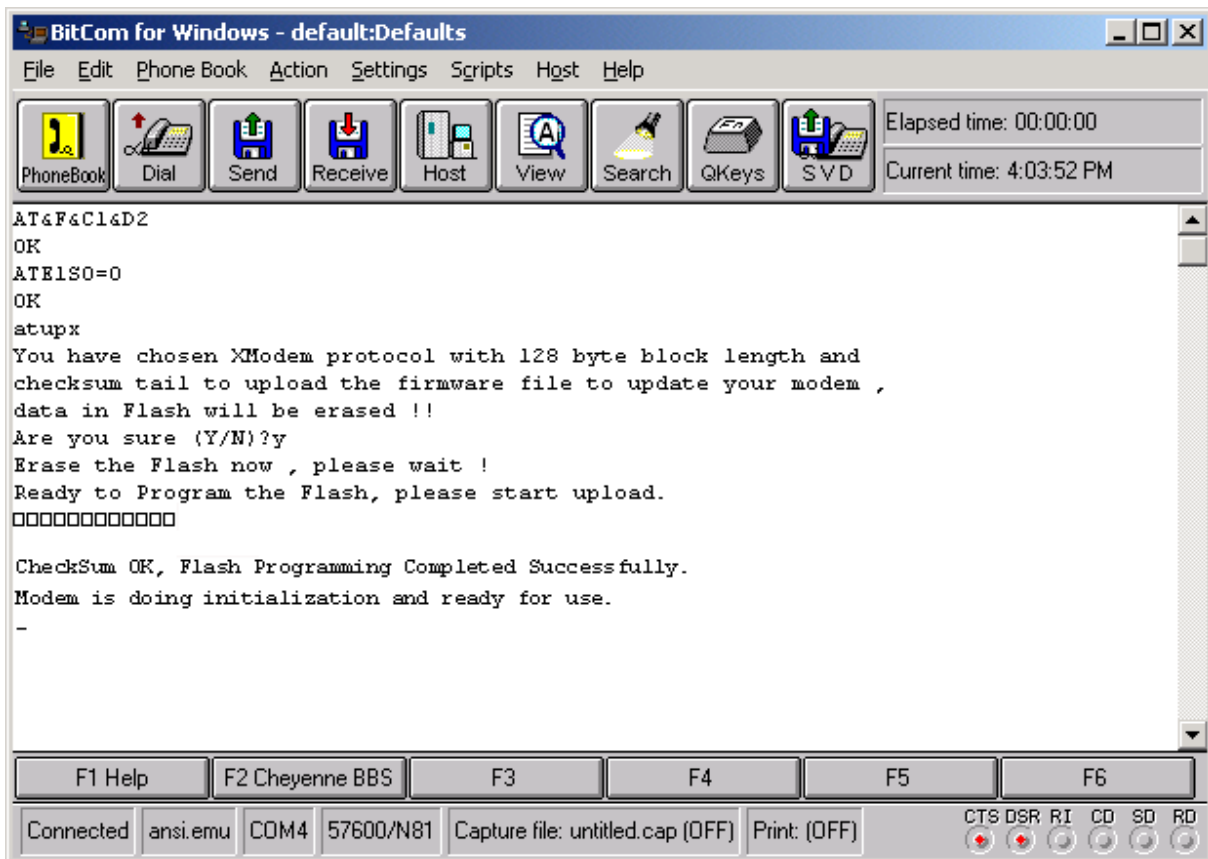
BitCom for Windows - default:Defaults

File Edit Phone Book Action Settings Scripts Host Help

PhoneBook Dial Send Receive Host View Search QKeys SVD

Elapsed time: 00:00:00
Current time: 4:03:52 PM

AT&F&C1&D2
OK
ATE1S0=0
OK
atupx
You have chosen XModem protocol with 128 byte block length and checksum tail to upload the firmware file to update your modem , data in Flash will be erased !!
Are you sure (Y/N)?y
Erase the Flash now , please wait !
Ready to Program the Flash, please start upload.
□□□□□□□□□□□□

CheckSum OK, Flash Programming Completed Successfully.
Modem is doing initialization and ready for use.
_

F1 Help | F2 Cheyenne BBS | F3 | F4 | F5 | F6

Connected | ansi.emu | COM4 | 57600/N81 | Capture file: untitled.cap (OFF) | Print: (OFF)

CTS DSR RI CD SD RD